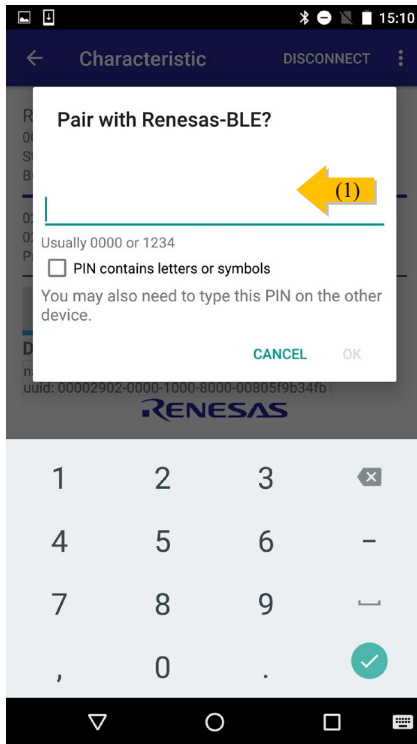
15:10

Characteristic

DISCONNECT

Pair with Renesas-BLE?

(1)

Usually 0000 or 1234

PIN contains letters or symbols

You may also need to type this PIN on the other device.

CANCEL OK

uuid: 00002902-0000-1000-8000-00805f9b34fb

RENESAS

1 2 3

4 5 6 –

7 8 9

, 0 .